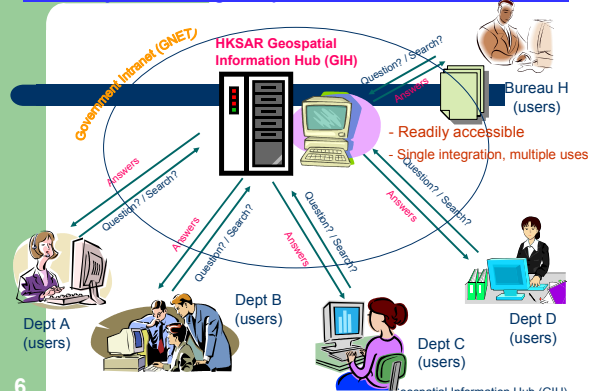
Government Intranet (GNET)

HKSAR Geospatial Information Hub (GIH)

Question? / Search?
Answers
Bureau H (users)

- Readily accessible
- Single integration, multiple uses

Answers
Question? / Search?

Answers
Question? / Search?

Answers
Question? / Search?

Question? / Search?
Answers

Question? / Search?
Answers

Dept A (users)
Dept B (users)
Dept C (users)
Dept D (users)

6

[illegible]eospatial Information Hub (GIH)